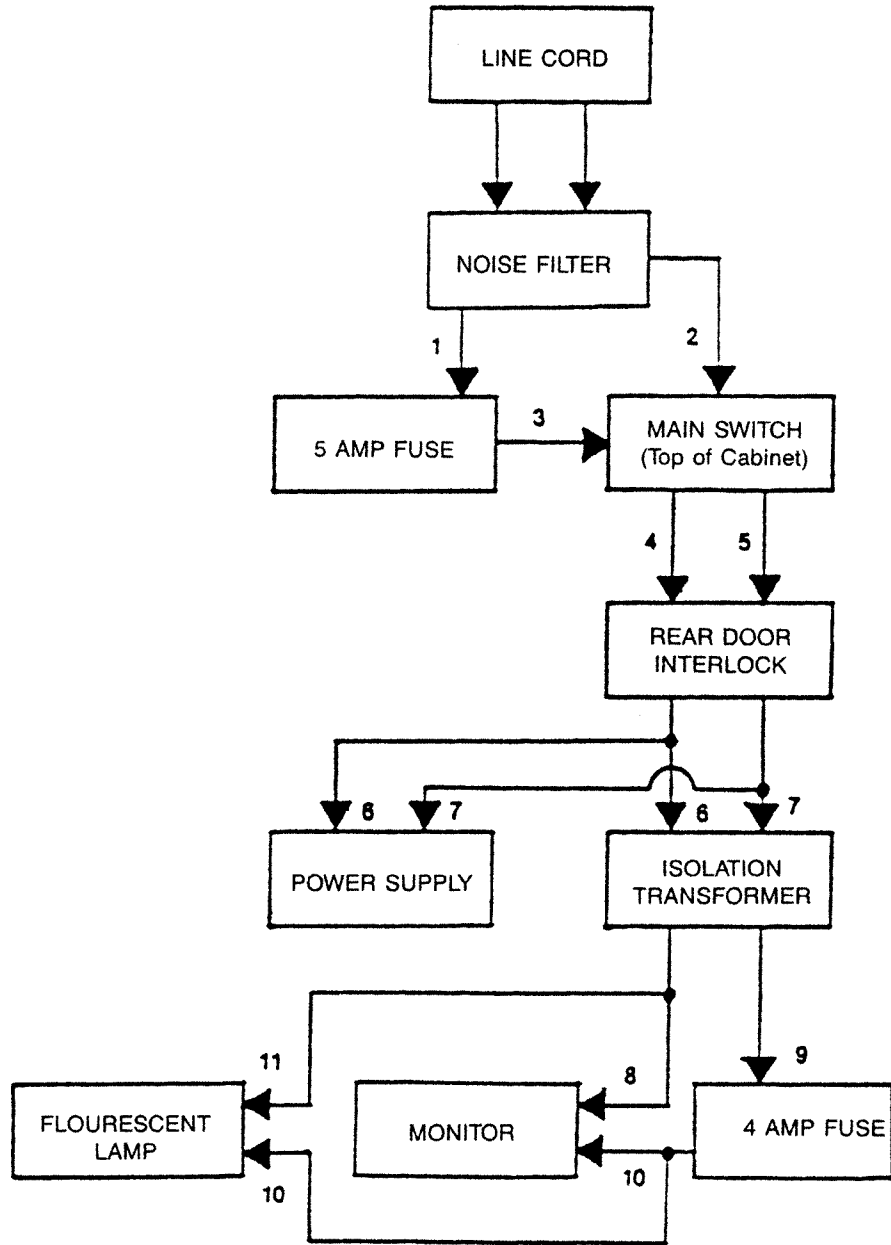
LINE CORD

NOISE FILTER

1

2

5 AMP FUSE

3

MAIN SWITCH
(Top of Cabinet)

4

5

REAR DOOR
INTERLOCK

6

7

6

7

POWER SUPPLY

ISOLATION
TRANSFORMER

11

8

9

FLOURESCENT
LAMP

MONITOR

4 AMP FUSE

10

10